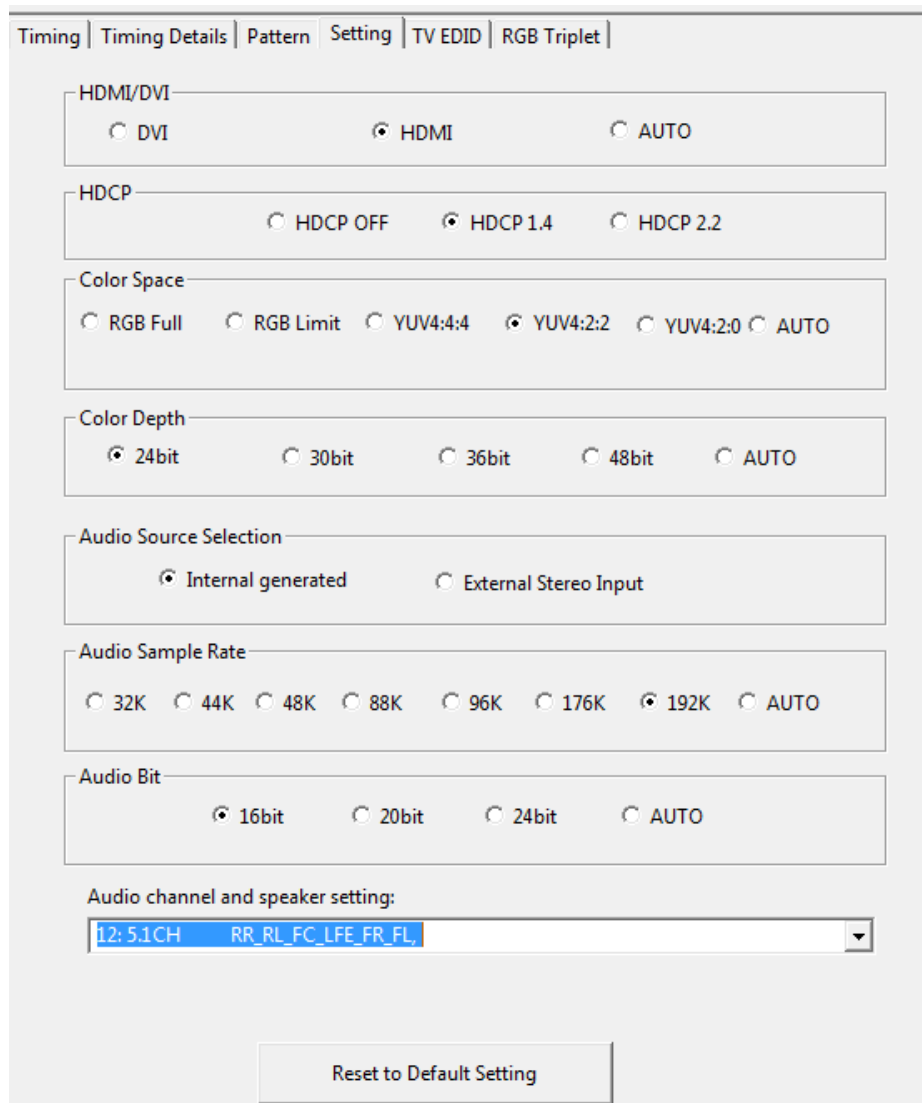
Timing | Timing Details | Pattern | Setting | TV EDID | RGB Triplet

HDMI/DVI
DVI HDMI AUTO

HDCP
HDCP OFF HDCP 1.4 HDCP 2.2

Color Space
RGB Full RGB Limit YUV4:4:4 YUV4:2:2 YUV4:2:0 AUTO

Color Depth
24bit 30bit 36bit 48bit AUTO

Audio Source Selection
Internal generated External Stereo Input

Audio Sample Rate
32K 44K 48K 88K 96K 176K 192K AUTO

Audio Bit
16bit 20bit 24bit AUTO

Audio channel and speaker setting:
12: 5.1CH RR_RL_FC_LFE_FR_FL,

Reset to Default Setting